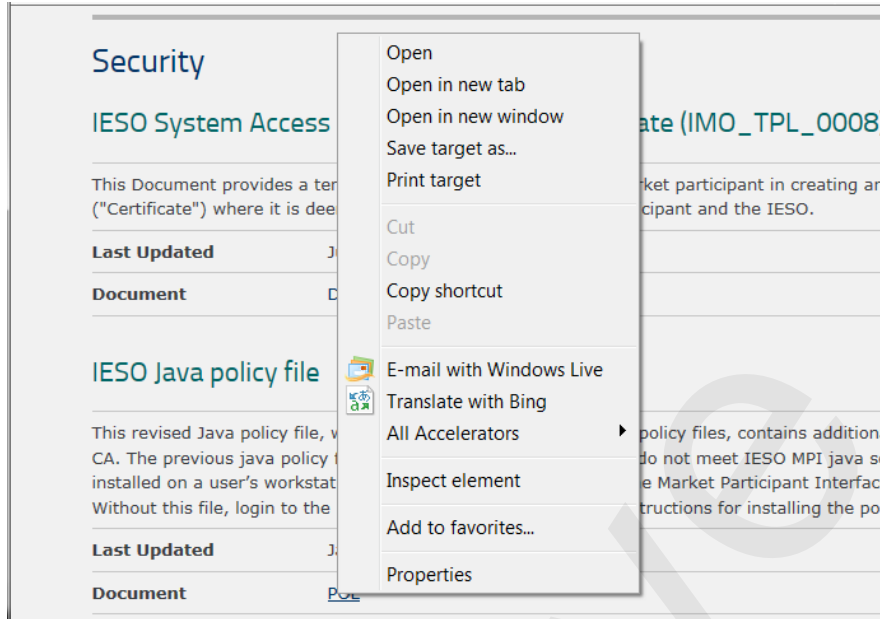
Security

IESO System Access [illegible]ate (IMO_TPL_0008

This Document provides a ter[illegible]rket participant in creating ar ("Certificate") where it is dee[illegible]cipant and the IESO.

Last Updated J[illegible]

Document D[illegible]

IESO Java policy file

This revised Java policy file, w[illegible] policy files, contains additiona CA. The previous java policy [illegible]do not meet IESO MPI java s installed on a user's workstat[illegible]e Market Participant Interfac Without this file, login to the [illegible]tructions for installing the po

Last Updated J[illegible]

Document PDF

Open
Open in new tab
Open in new window
Save target as...
Print target
Cut
Copy
Copy shortcut
Paste
E-mail with Windows Live
Translate with Bing
All Accelerators
Inspect element
Add to favorites...
Properties